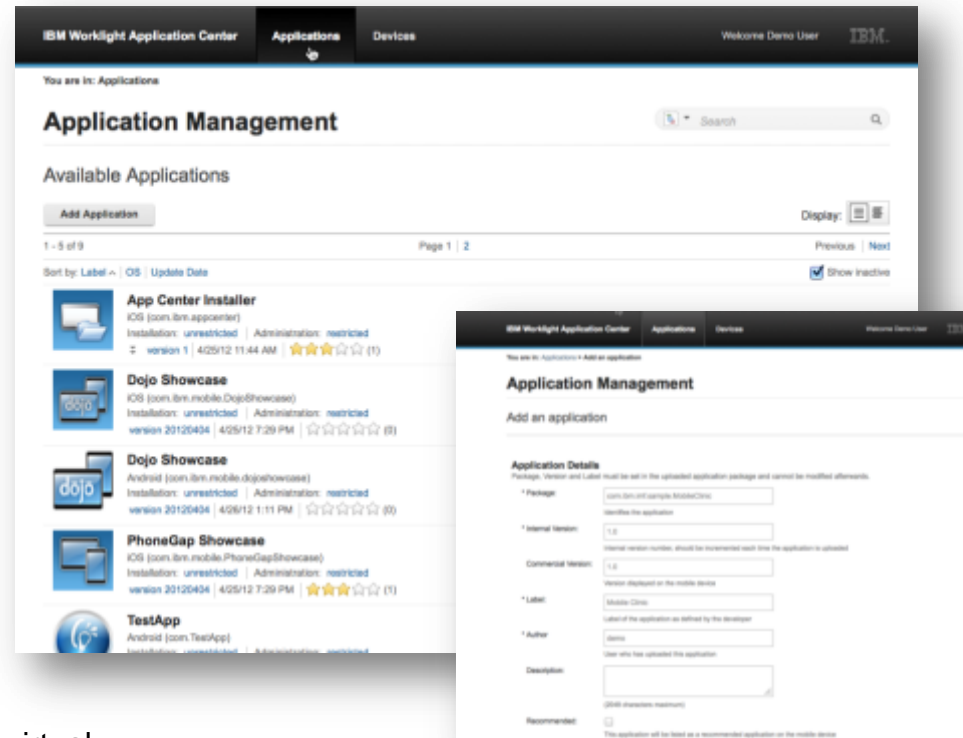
IBM Worklight Application Center Applications Devices Welcome Demo User IBM.

You are in: Applications

Application Management

Search

Available Applications

Add Application

Display:

1 - 5 of 9

Page 1 | 2

Previous | Next

Sort by: Label OS | Update Date

Show inactive

App Center Installer
iOS (com.ibm.appcenter)
Installation: unrestricted | Administration: restricted
version 1 | 4/25/12 11:44 AM | (1)

Dojo Showcase
iOS (com.ibm.mobile.DojoShowcase)
Installation: unrestricted | Administration: restricted
version 20120404 | 4/25/12 7:29 PM | (0)

Dojo Showcase
Android (com.ibm.mobile.dojoshowcase)
Installation: unrestricted | Administration: restricted
version 20120404 | 4/26/12 1:11 PM | (0)

PhoneGap Showcase
iOS (com.ibm.mobile.PhoneGapShowcase)
Installation: unrestricted | Administration: restricted
version 20120404 | 4/25/12 7:29 PM | (1)

TestApp
Android (com.TestApp)
Installation: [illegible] | Administration: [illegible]

IBM Worklight Application Center Applications Devices Welcome Demo User IBM

You are in: Applications > Add an application

Application Management

Add an application

Application Details
Package, Version and Label must be set in the uploaded application package and cannot be modified afterwards.

* Package: com.ibm.imf.sample.MobileClinic
Identifies the application

* Internal Version: 1.0
Internal version number, should be incremented each time the application is uploaded

Commercial Version: 1.0
Version displayed on the mobile device

* Label: Mobile Clinic
Label of the application as defined by the developer

* Author: demo
User who has uploaded this application

Description:
(2048 characters maximum)

Recommended:
This application will be listed as a recommended application on the mobile device